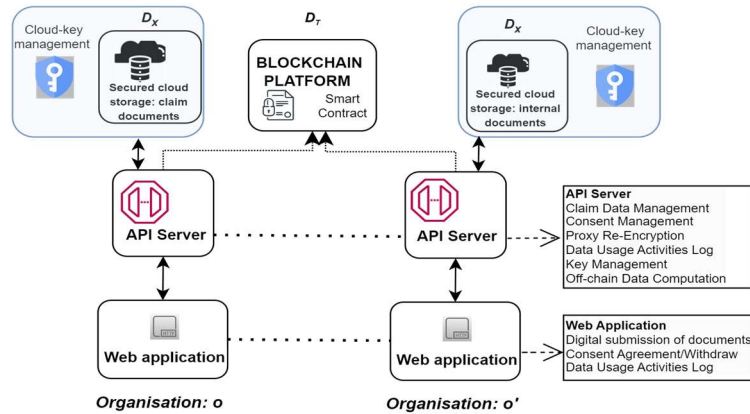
Cloud-key management

$D_X$

Secured cloud storage: claim documents

$D_T$

BLOCKCHAIN PLATFORM

Smart Contract

$D_X$

Secured cloud storage: internal documents

Cloud-key management

API Server

API Server

API Server
Claim Data Management
Consent Management
Proxy Re-Encryption
Data Usage Activities Log
Key Management
Off-chain Data Computation

Web application

Web application

Web Application
Digital submission of documents
Consent Agreement/Withdraw
Data Usage Activities Log

Organisation: o

Organisation: o'